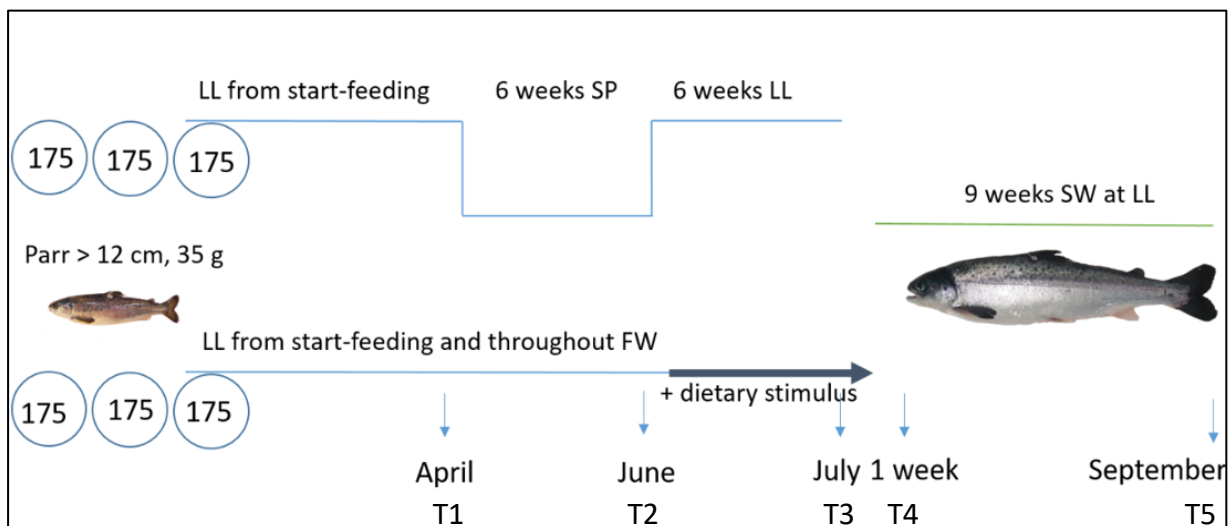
LL from start-feeding
6 weeks SP
6 weeks LL

175 175 175

9 weeks SW at LL

Parr > 12 cm, 35 g

LL from start-feeding and throughout FW

+ dietary stimulus

175 175 175

April
T1
June
T2
July
T3
1 week
T4
September
T5